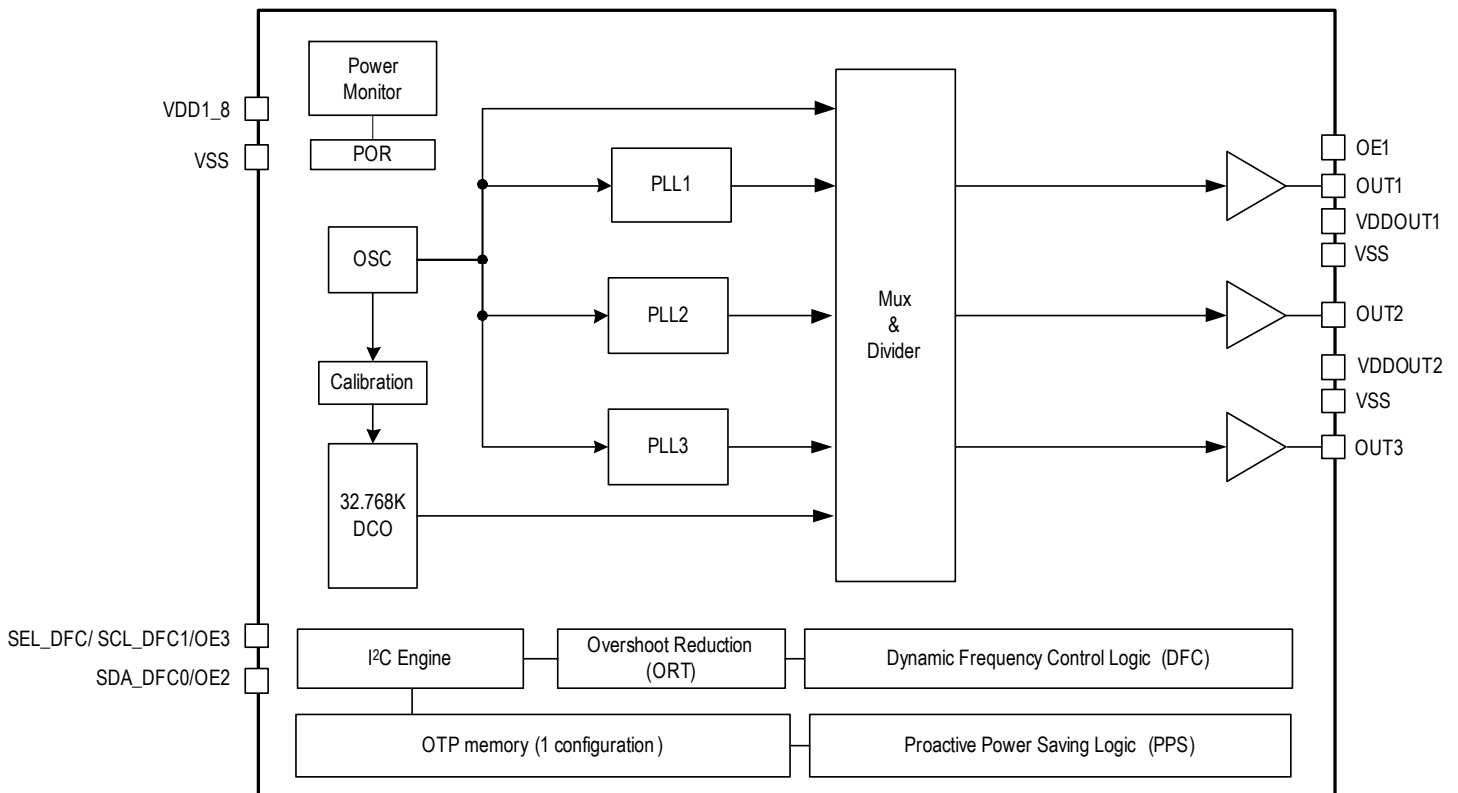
VDD1_8
VSS

Power Monitor

POR

OSC

Calibration

32.768K DCO

PLL1

PLL2

PLL3

Mux & Divider

OE1
OUT1
VDDOUT1
VSS
OUT2
VDDOUT2
VSS
OUT3

SEL_DFC/ SCL_DFC1/OE3
SDA_DFC0/OE2

I²C Engine

Overshoot Reduction (ORT)

Dynamic Frequency Control Logic (DFC)

OTP memory (1 configuration )

Proactive Power Saving Logic (PPS)